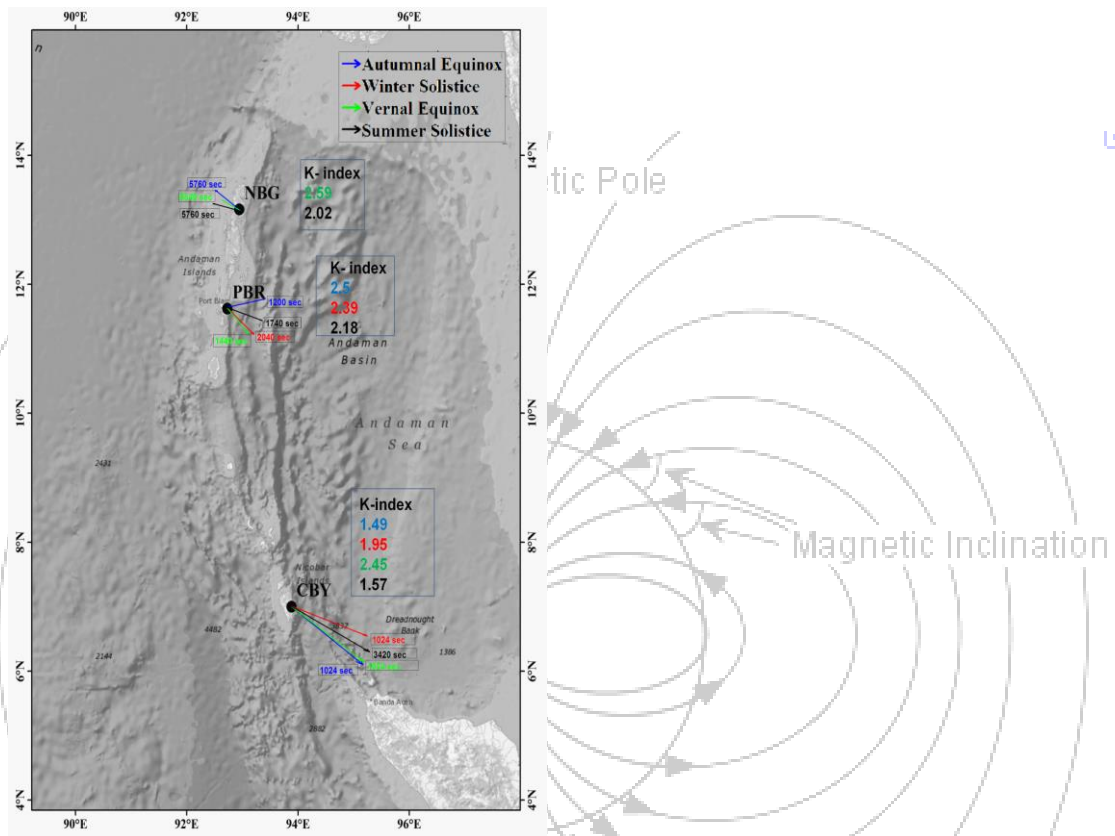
90°E 92°E 94°E 96°E

n

Autumnal Equinox
Winter Solstice
Vernal Equinox
Summer Solstice

14°N
12°N
10°N
8°N
6°N
4°N

14°N
12°N
10°N
8°N
6°N
4°N

5760 sec
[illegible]
5760 sec

NBG

K- index
2.59
2.02

Andaman Islands

Port Blair

PBR

1200 sec
1740 sec
2940 sec
1440 sec

K- index
2.5
2.39
2.18

Andaman Basin

Andaman Sea

2431

K-index
1.49
1.95
2.45
1.57

Nicobar Islands

CBY

2832
1024 sec
3420 sec
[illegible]
1024 sec

Dreadnought Bank

1386

4482

2144

Banda Aceh

2882

90°E 92°E 94°E 96°E

tic Pole

Magnetic Inclination